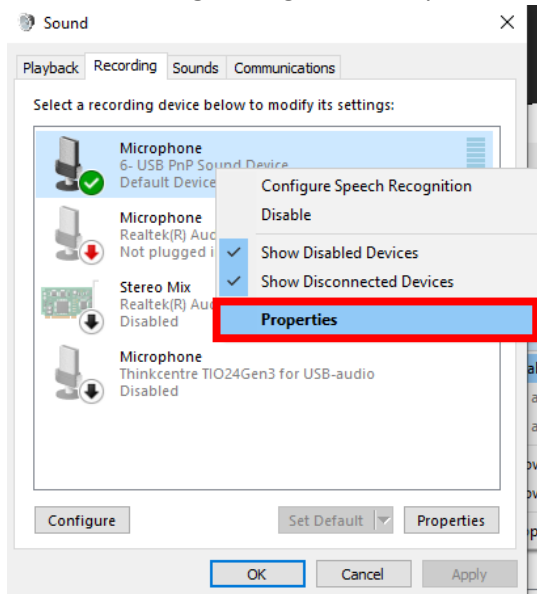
Sound

Playback Recording Sounds Communications

Select a recording device below to modify its settings:

Microphone
6- USB PnP Sound Device
Default Device

Microphone
Realtek(R) Aud
Not plugged i

Stereo Mix
Realtek(R) Aud
Disabled

Microphone
Thinkcentre TIO24Gen3 for USB-audio
Disabled

Configure Speech Recognition
Disable
Show Disabled Devices
Show Disconnected Devices
Properties

Configure
Set Default
Properties

OK
Cancel
Apply